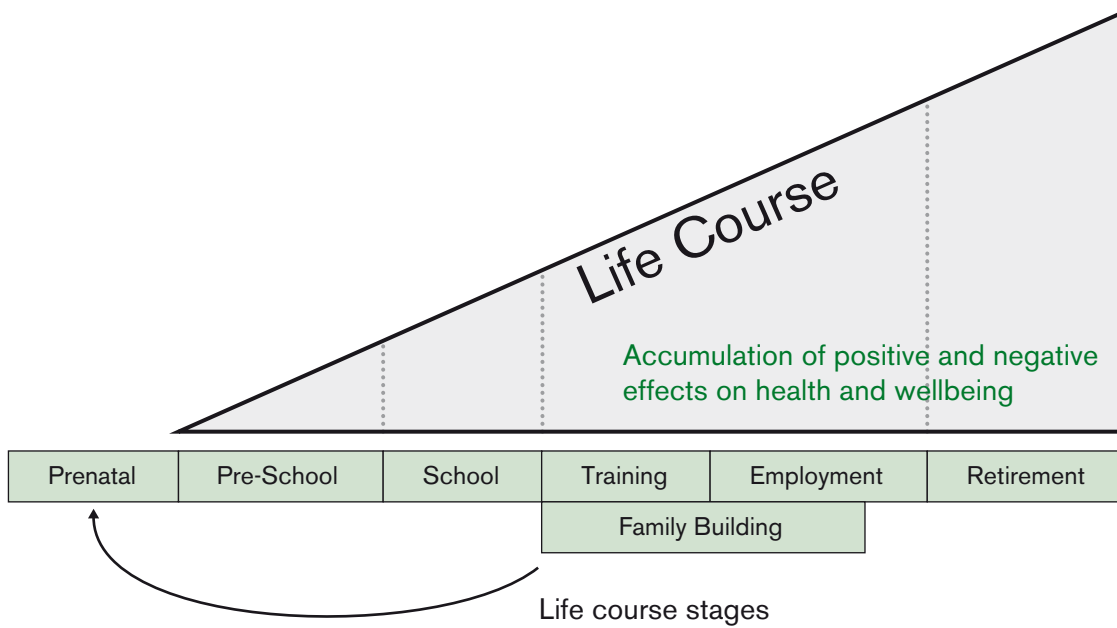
Life Course

Accumulation of positive and negative effects on health and wellbeing

| Prenatal | Pre-School | School | Training | Employment | Retirement |
|---|---|---|---|---|---|

Family Building

Life course stages